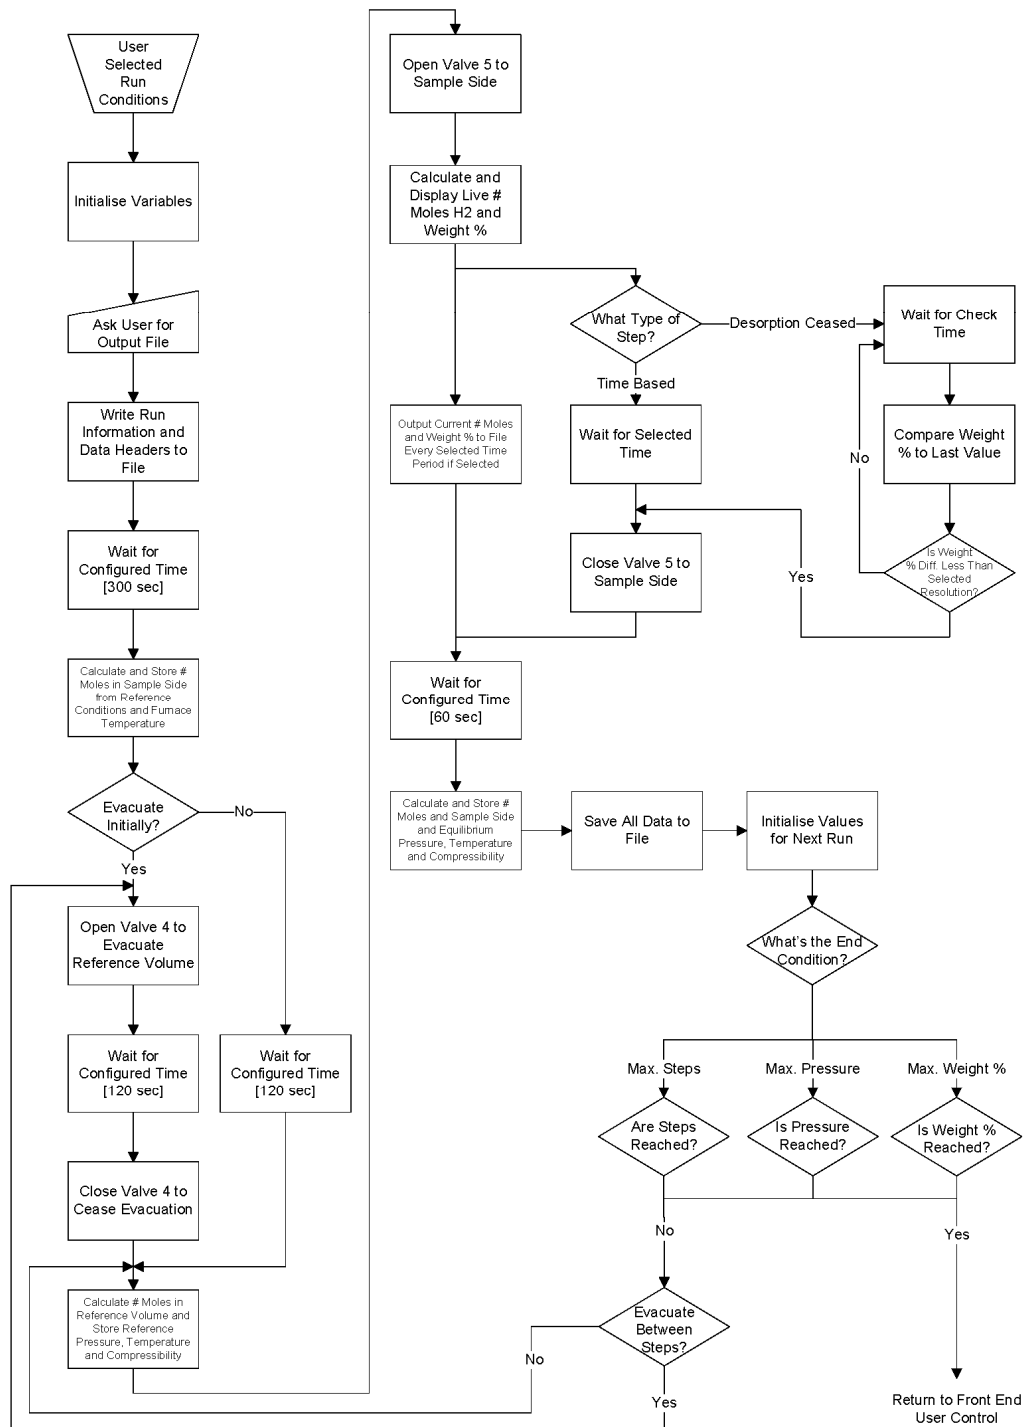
User Selected Run Conditions

Initialise Variables

Ask User for Output File

Write Run Information and Data Headers to File

Wait for Configured Time [300 sec]

Calculate and Store # Moles in Sample Side from Reference Conditions and Furnace Temperature

Evacuate Initially?

No

Yes

Open Valve 4 to Evacuate Reference Volume

Wait for Configured Time [120 sec]

Wait for Configured Time [120 sec]

Close Valve 4 to Cease Evacuation

Calculate # Moles in Reference Volume and Store Reference Pressure, Temperature and Compressibility

Open Valve 5 to Sample Side

Calculate and Display Live # Moles H2 and Weight %

What Type of Step?

Desorption Ceased

Wait for Check Time

Time Based

Output Current # Moles and Weight % to File Every Selected Time Period if Selected

Wait for Selected Time

Compare Weight % to Last Value

No

Close Valve 5 to Sample Side

Yes

Is Weight % Diff. Less Than Selected Resolution?

Wait for Configured Time [60 sec]

Calculate and Store # Moles and Sample Side and Equilibrium Pressure, Temperature and Compressibility

Save All Data to File

Initialise Values for Next Run

What's the End Condition?

Max. Steps

Max. Pressure

Max. Weight %

Are Steps Reached?

Is Pressure Reached?

Is Weight % Reached?

No

Yes

Evacuate Between Steps?

No

Yes

Return to Front End User Control